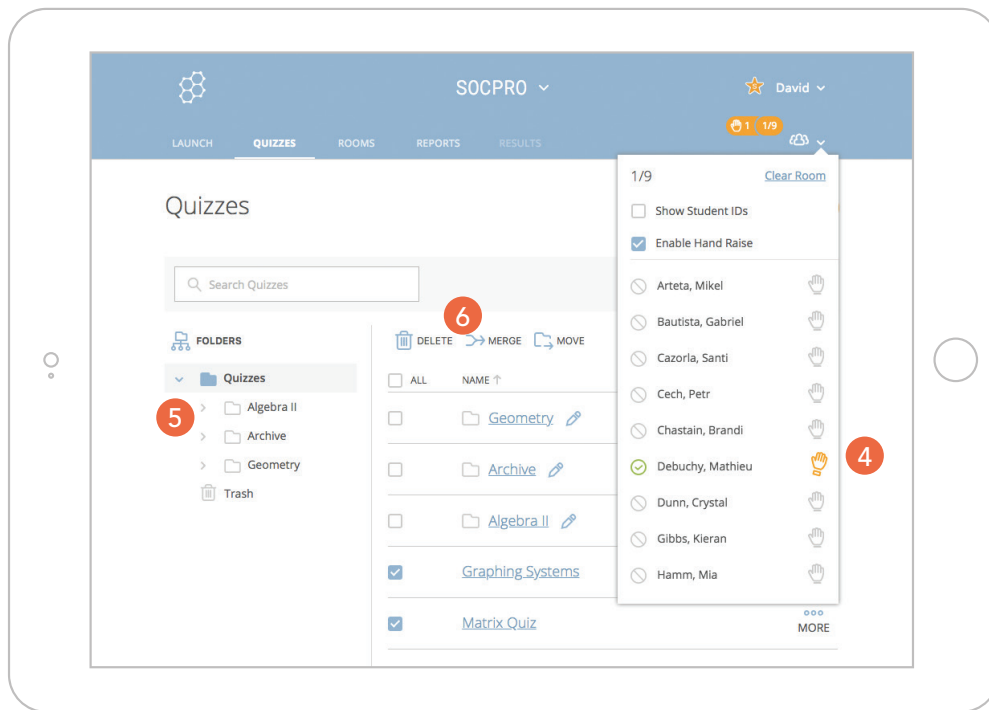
SOCPRO

David

LAUNCH QUIZZES ROOMS REPORTS RESULTS

1 1/9

Quizzes

Search Quizzes

FOLDERS

Quizzes

5

Algebra II

Archive

Geometry

Trash

6

DELETE MERGE MOVE

ALL NAME ↑

Geometry

Archive

Algebra II

Graphing Systems

Matrix Quiz

MORE

1/9 Clear Room

Show Student IDs

Enable Hand Raise

Arteta, Mikel

Bautista, Gabriel

Cazorla, Santi

Cech, Petr

Chastain, Brandi

Debuchy, Mathieu

4

Dunn, Crystal

Gibbs, Kieran

Hamm, Mia